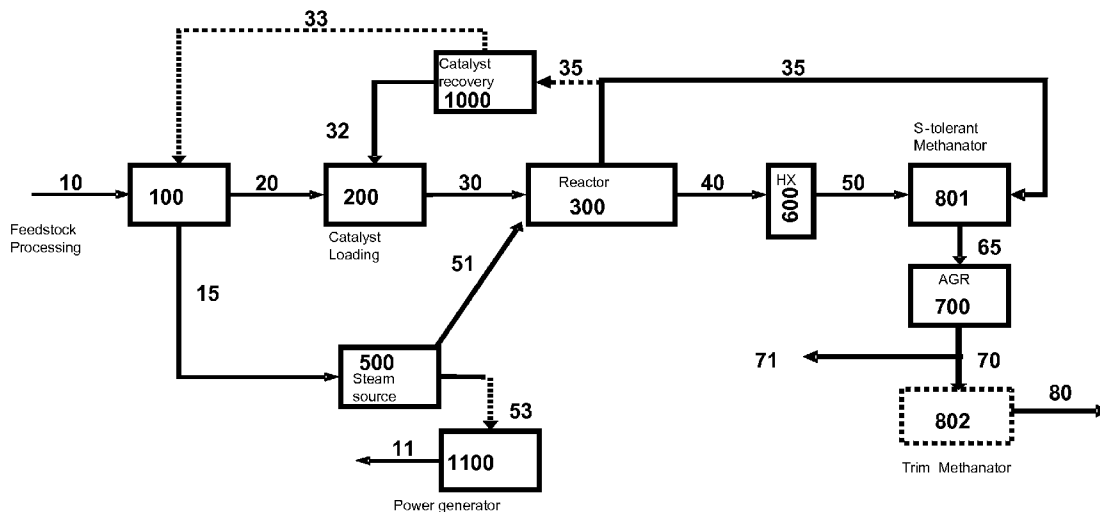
33

Catalyst recovery
1000

35

35

32

S-tolerant Methanator

10

100

20

200

30

Reactor
300

40

HX
600

50

801

Feedstock Processing

Catalyst Loading

65

15

51

AGR
700

500
Steam source

71

70

53

80

802

11

1100

Trim Methanator

Power generator